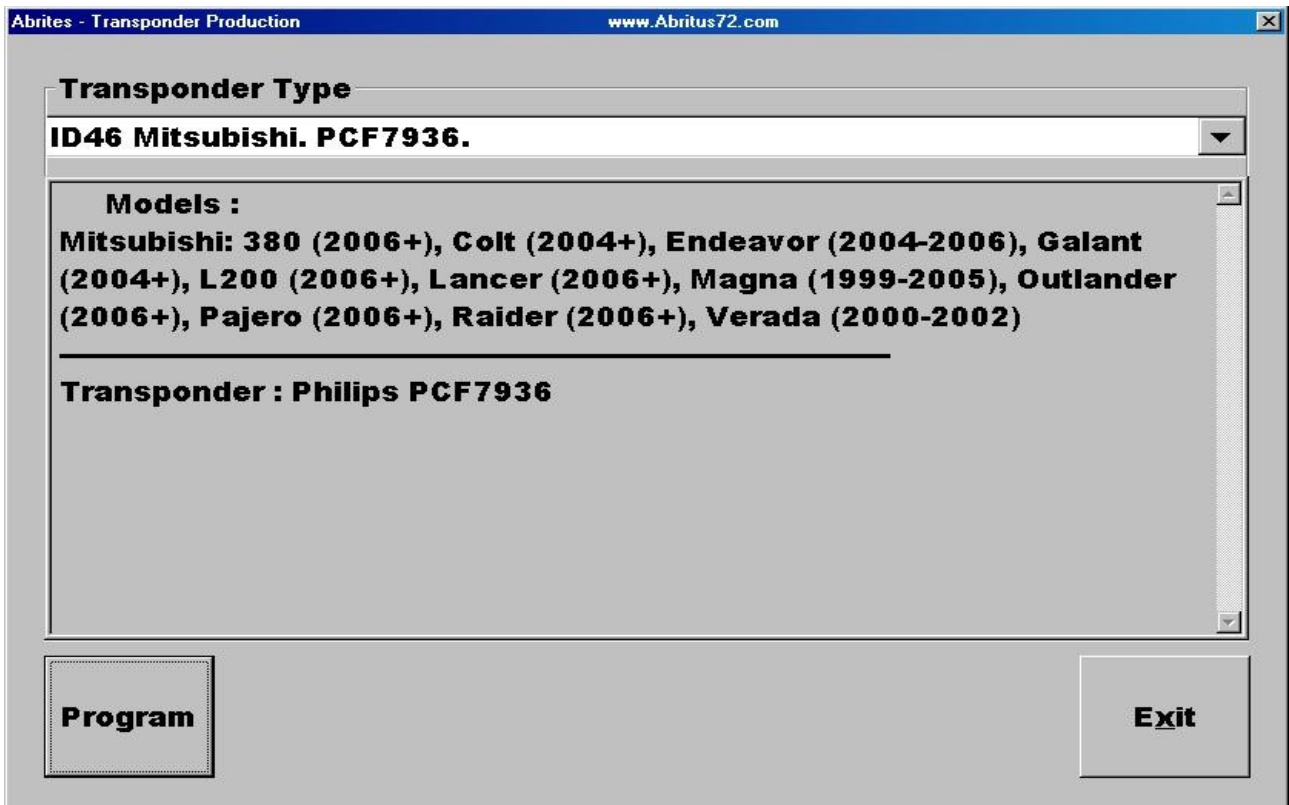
Abrites - Transponder Production
www.Abritus72.com

Transponder Type

ID46 Mitsubishi. PCF7936.

Models :
Mitsubishi: 380 (2006+), Colt (2004+), Endeavor (2004-2006), Galant (2004+), L200 (2006+), Lancer (2006+), Magna (1999-2005), Outlander (2006+), Pajero (2006+), Raider (2006+), Verada (2000-2002)

Transponder : Philips PCF7936

Program

Exit